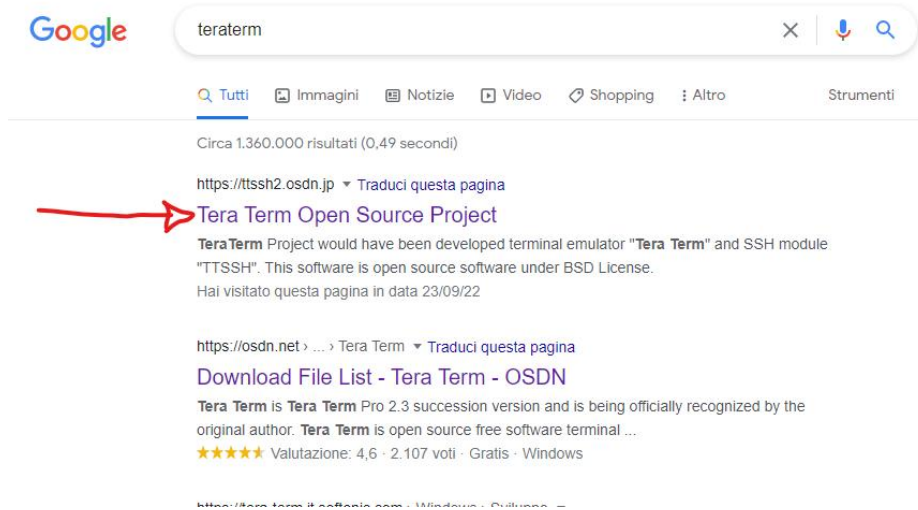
Google

teraterm

Tutti Immagini Notizie Video Shopping Altro Strumenti

Circa 1.360.000 risultati (0,49 secondi)

https://ttssh2.osdn.jp ▾ Traduci questa pagina
Tera Term Open Source Project
TeraTerm Project would have been developed terminal emulator "Tera Term" and SSH module "TTSSH". This software is open source software under BSD License.
Hai visitato questa pagina in data 23/09/22

https://osdn.net › ... › Tera Term ▾ Traduci questa pagina
Download File List - Tera Term - OSDN
Tera Term is Tera Term Pro 2.3 succession version and is being officially recognized by the original author. Tera Term is open source free software terminal ...
★★★★★ Valutazione: 4,6 · 2.107 voti · Gratis · Windows

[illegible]